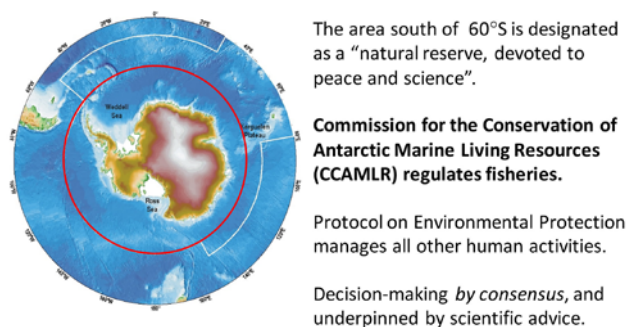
Weddell Sea

Kerguelen Plateau

Ross Sea

The area south of 60°S is designated as a "natural reserve, devoted to peace and science".

**Commission for the Conservation of Antarctic Marine Living Resources (CCAMLR) regulates fisheries.**

Protocol on Environmental Protection manages all other human activities.

Decision-making *by consensus*, and underpinned by scientific advice.